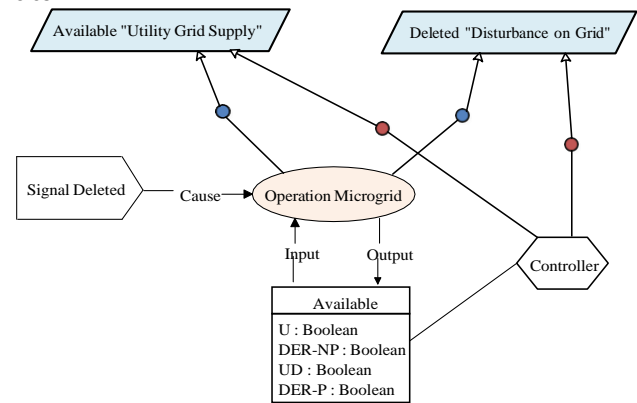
Available "Utility Grid Supply"

Deleted "Disturbance on Grid"

Signal Deleted

Cause

Operation Microgrid

Input

Output

Controller

Available

U : Boolean
DER-NP : Boolean
UD : Boolean
DER-P : Boolean